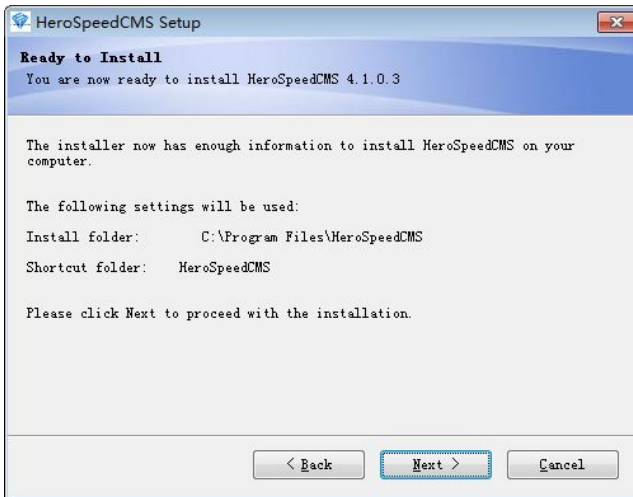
HeroSpeedCMS Setup

Ready to Install
You are now ready to install HeroSpeedCMS 4.1.0.3

The installer now has enough information to install HeroSpeedCMS on your computer.

The following settings will be used:

Install folder: C:\Program Files\HeroSpeedCMS

Shortcut folder: HeroSpeedCMS

Please click Next to proceed with the installation.

< Back
Next >
Cancel